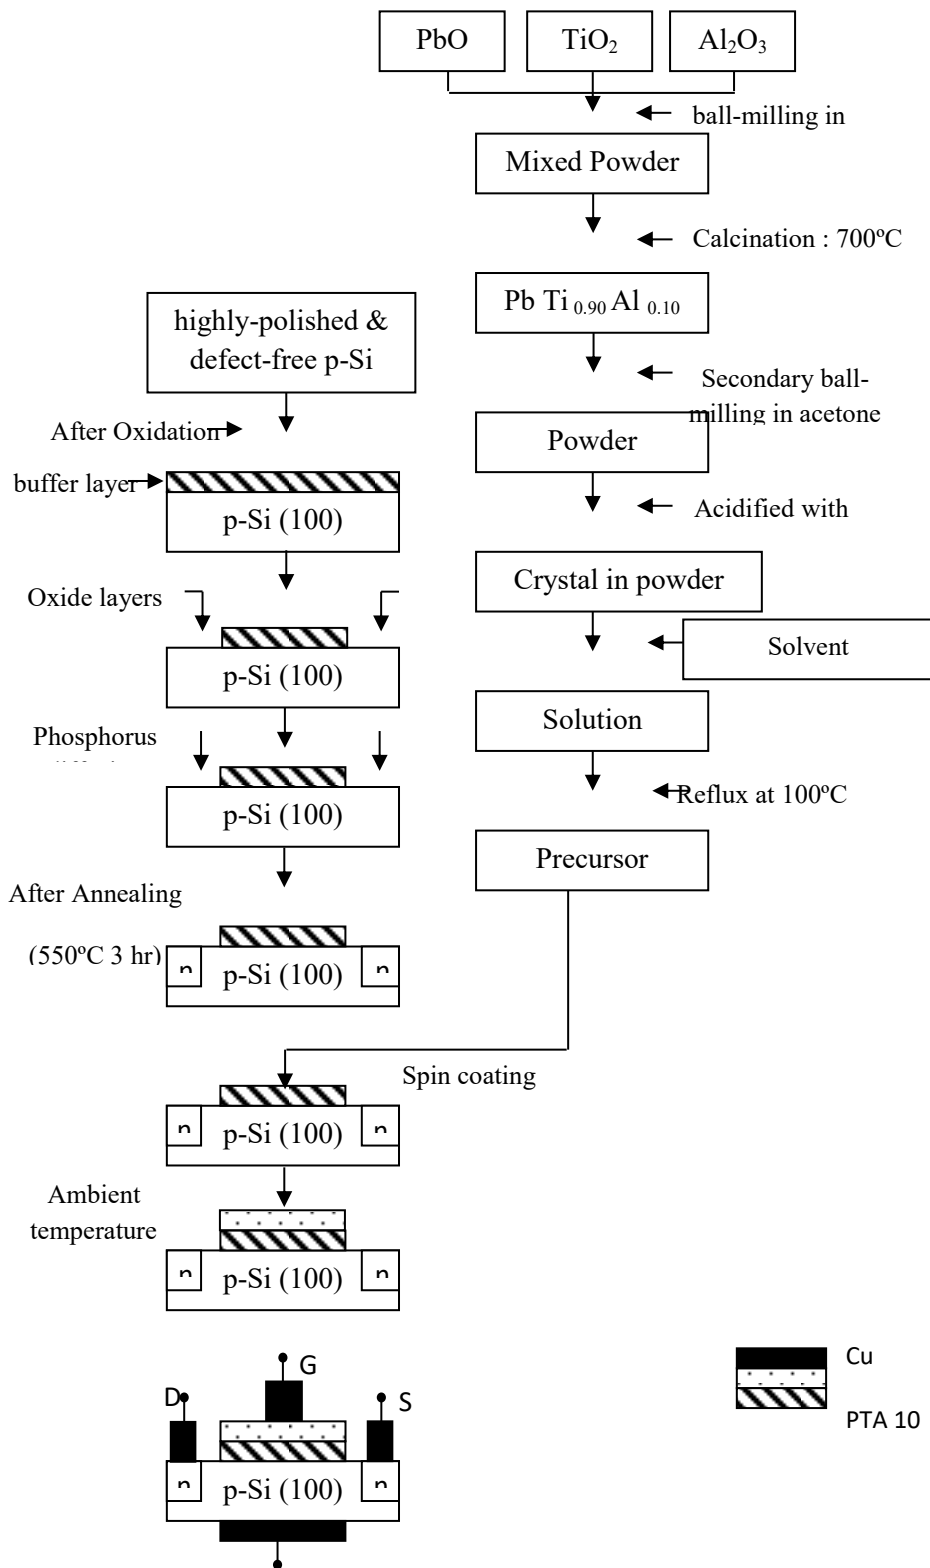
PbO

$TiO_2$

$Al_2O_3$

ball-milling in

Mixed Powder

Calcination : 700ºC

Pb Ti $_{0.90}$ Al $_{0.10}$

Secondary ball-milling in acetone

Powder

Acidified with

Crystal in powder

Solvent

Solution

Reflux at 100ºC

Precursor

highly-polished & defect-free p-Si

After Oxidation

buffer layer

p-Si (100)

Oxide layers

p-Si (100)

Phosphorus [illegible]

p-Si (100)

After Annealing

(550ºC 3 hr)

n p-Si (100) n

Spin coating

n p-Si (100) n

Ambient temperature

n p-Si (100) n

G

D

S

n p-Si (100) n

Cu

PTA 10